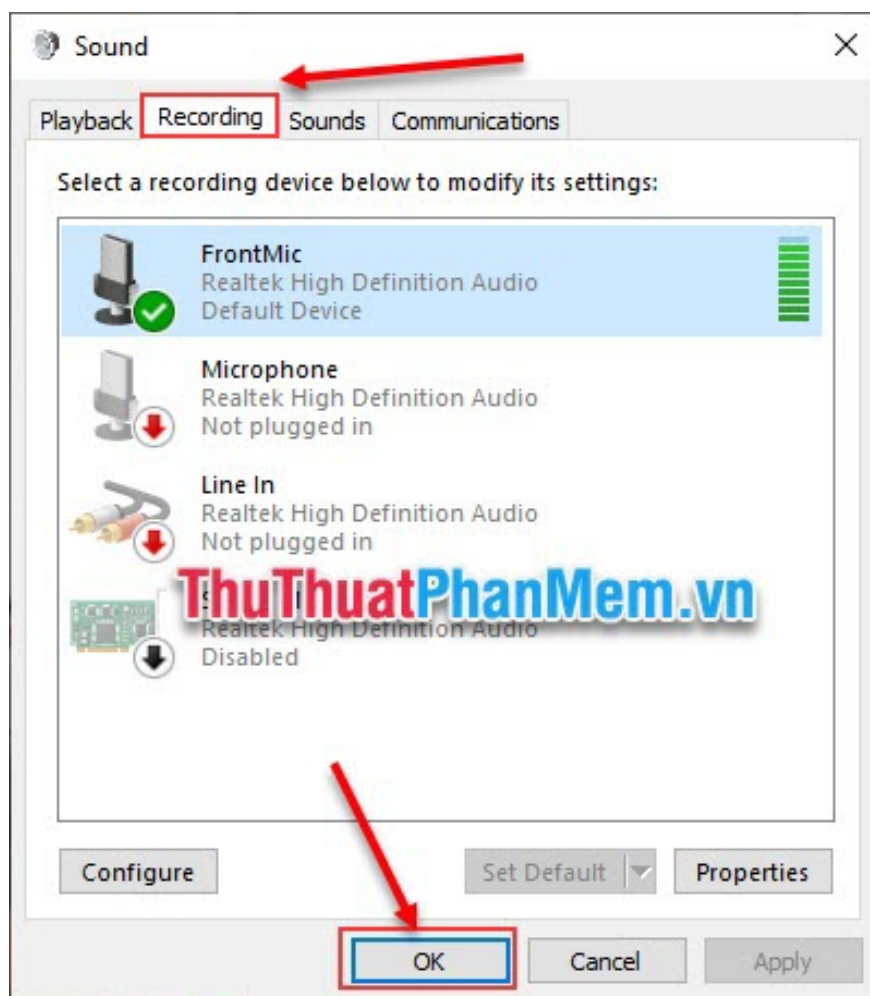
Sound

Playback Recording Sounds Communications

Select a recording device below to modify its settings:

FrontMic
Realtek High Definition Audio
Default Device

Microphone
Realtek High Definition Audio
Not plugged in

Line In
Realtek High Definition Audio
Not plugged in

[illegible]
Realtek High Definition Audio
Disabled

ThuThuatPhanMem.vn

Configure

Set Default

Properties

OK

Cancel

Apply